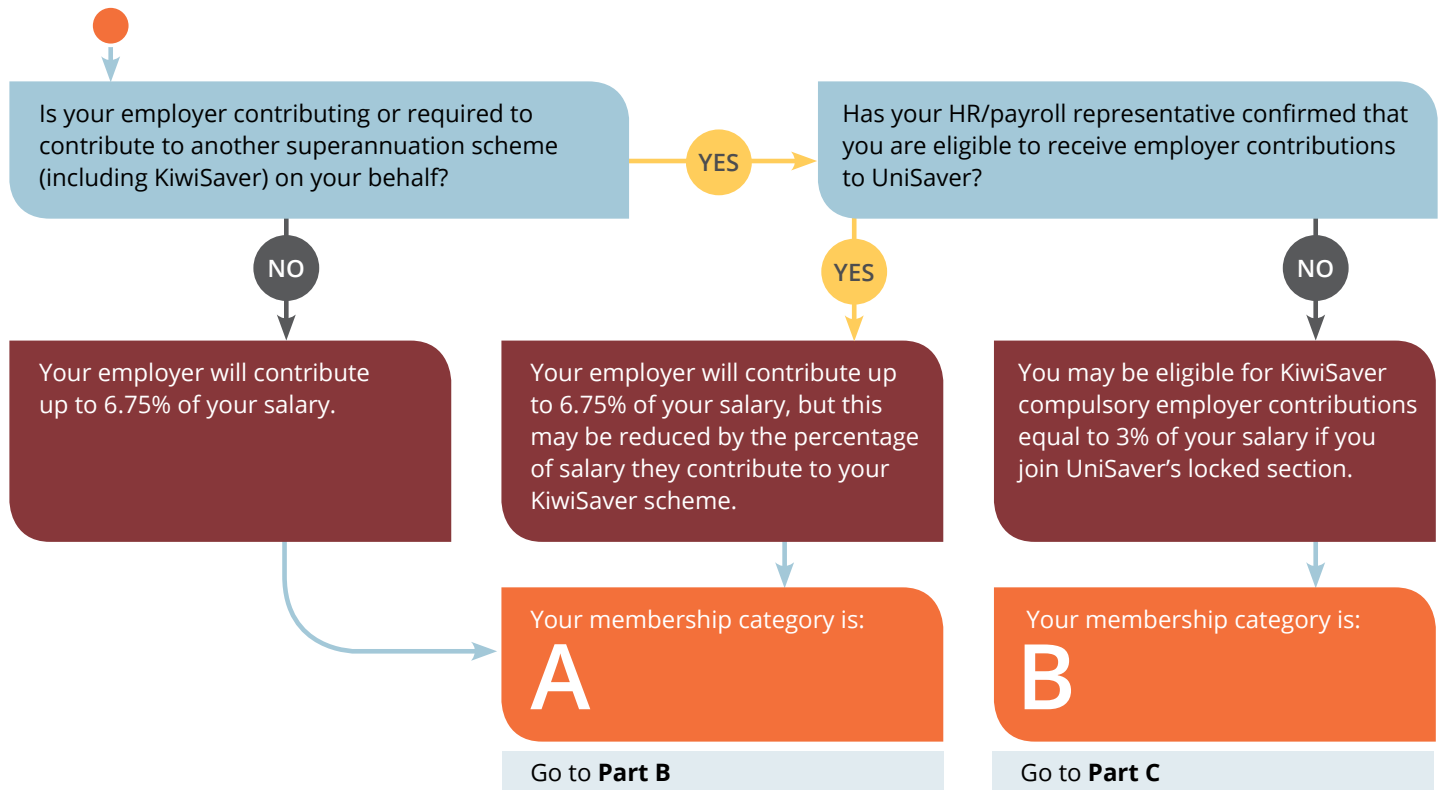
Is your employer contributing or required to contribute to another superannuation scheme (including KiwiSaver) on your behalf?

YES

Has your HR/payroll representative confirmed that you are eligible to receive employer contributions to UniSaver?

NO

YES

NO

Your employer will contribute up to 6.75% of your salary.

Your employer will contribute up to 6.75% of your salary, but this may be reduced by the percentage of salary they contribute to your KiwiSaver scheme.

You may be eligible for KiwiSaver compulsory employer contributions equal to 3% of your salary if you join UniSaver's locked section.

Your membership category is:
A

Go to **Part B**

Your membership category is:
B

Go to **Part C**